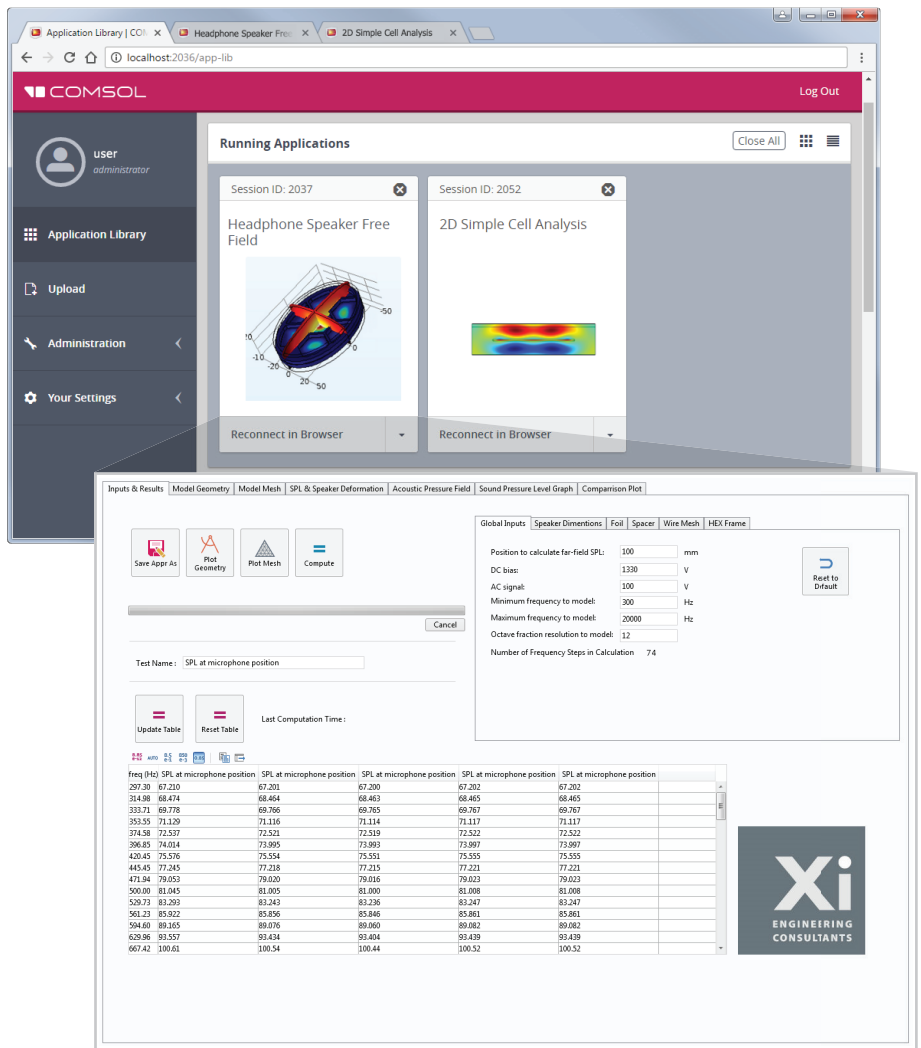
Application Library | COM ×
Headphone Speaker Free ×
2D Simple Cell Analysis ×

localhost:2036/app-lib

COMSOL
Log Out

user
administrator

Application Library
Upload
Administration
Your Settings

Running Applications
Close All

Session ID: 2037
Headphone Speaker Free Field
Reconnect in Browser

Session ID: 2052
2D Simple Cell Analysis
Reconnect in Browser

Inputs & Results | Model Geometry | Model Mesh | SPL & Speaker Deformation | Acoustic Pressure Field | Sound Pressure Level Graph | Comparrison Plot

Save Appr As
Plot Geometry
Plot Mesh
Compute

Cancel

Test Name : SPL at microphone position

Update Table
Reset Table
Last Computation Time :

Global Inputs | Speaker Dimentions | Foil | Spacer | Wire Mesh | HEX Frame

Position to calculate far-field SPL: 100 mm
DC bias: 1330 V
AC signal: 100 V
Minimum frequency to model: 300 Hz
Maximum frequency to model: 20000 Hz
Octave fraction resolution to model: 12
Number of Frequency Steps in Calculation 74

Reset to Drfault

| freq (Hz) | SPL at microphone position | SPL at microphone position | SPL at microphone position | SPL at microphone position | SPL at microphone position |
|---|---|---|---|---|---|
| 297.30 | 67.210 | 67.201 | 67.200 | 67.202 | 67.202 |
| 314.98 | 68.474 | 68.464 | 68.463 | 68.465 | 68.465 |
| 333.71 | 69.778 | 69.766 | 69.765 | 69.767 | 69.767 |
| 353.55 | 71.129 | 71.116 | 71.114 | 71.117 | 71.117 |
| 374.58 | 72.537 | 72.521 | 72.519 | 72.522 | 72.522 |
| 396.85 | 74.014 | 73.995 | 73.993 | 73.997 | 73.997 |
| 420.45 | 75.576 | 75.554 | 75.551 | 75.555 | 75.555 |
| 445.45 | 77.245 | 77.218 | 77.215 | 77.221 | 77.221 |
| 471.94 | 79.053 | 79.020 | 79.016 | 79.023 | 79.023 |
| 500.00 | 81.045 | 81.005 | 81.000 | 81.008 | 81.008 |
| 529.73 | 83.293 | 83.243 | 83.236 | 83.247 | 83.247 |
| 561.23 | 85.922 | 85.856 | 85.846 | 85.861 | 85.861 |
| 594.60 | 89.165 | 89.076 | 89.060 | 89.082 | 89.082 |
| 629.96 | 93.557 | 93.434 | 93.404 | 93.439 | 93.439 |
| 667.42 | 100.61 | 100.54 | 100.44 | 100.52 | 100.52 |

Xi
ENGINEERING CONSULTANTS